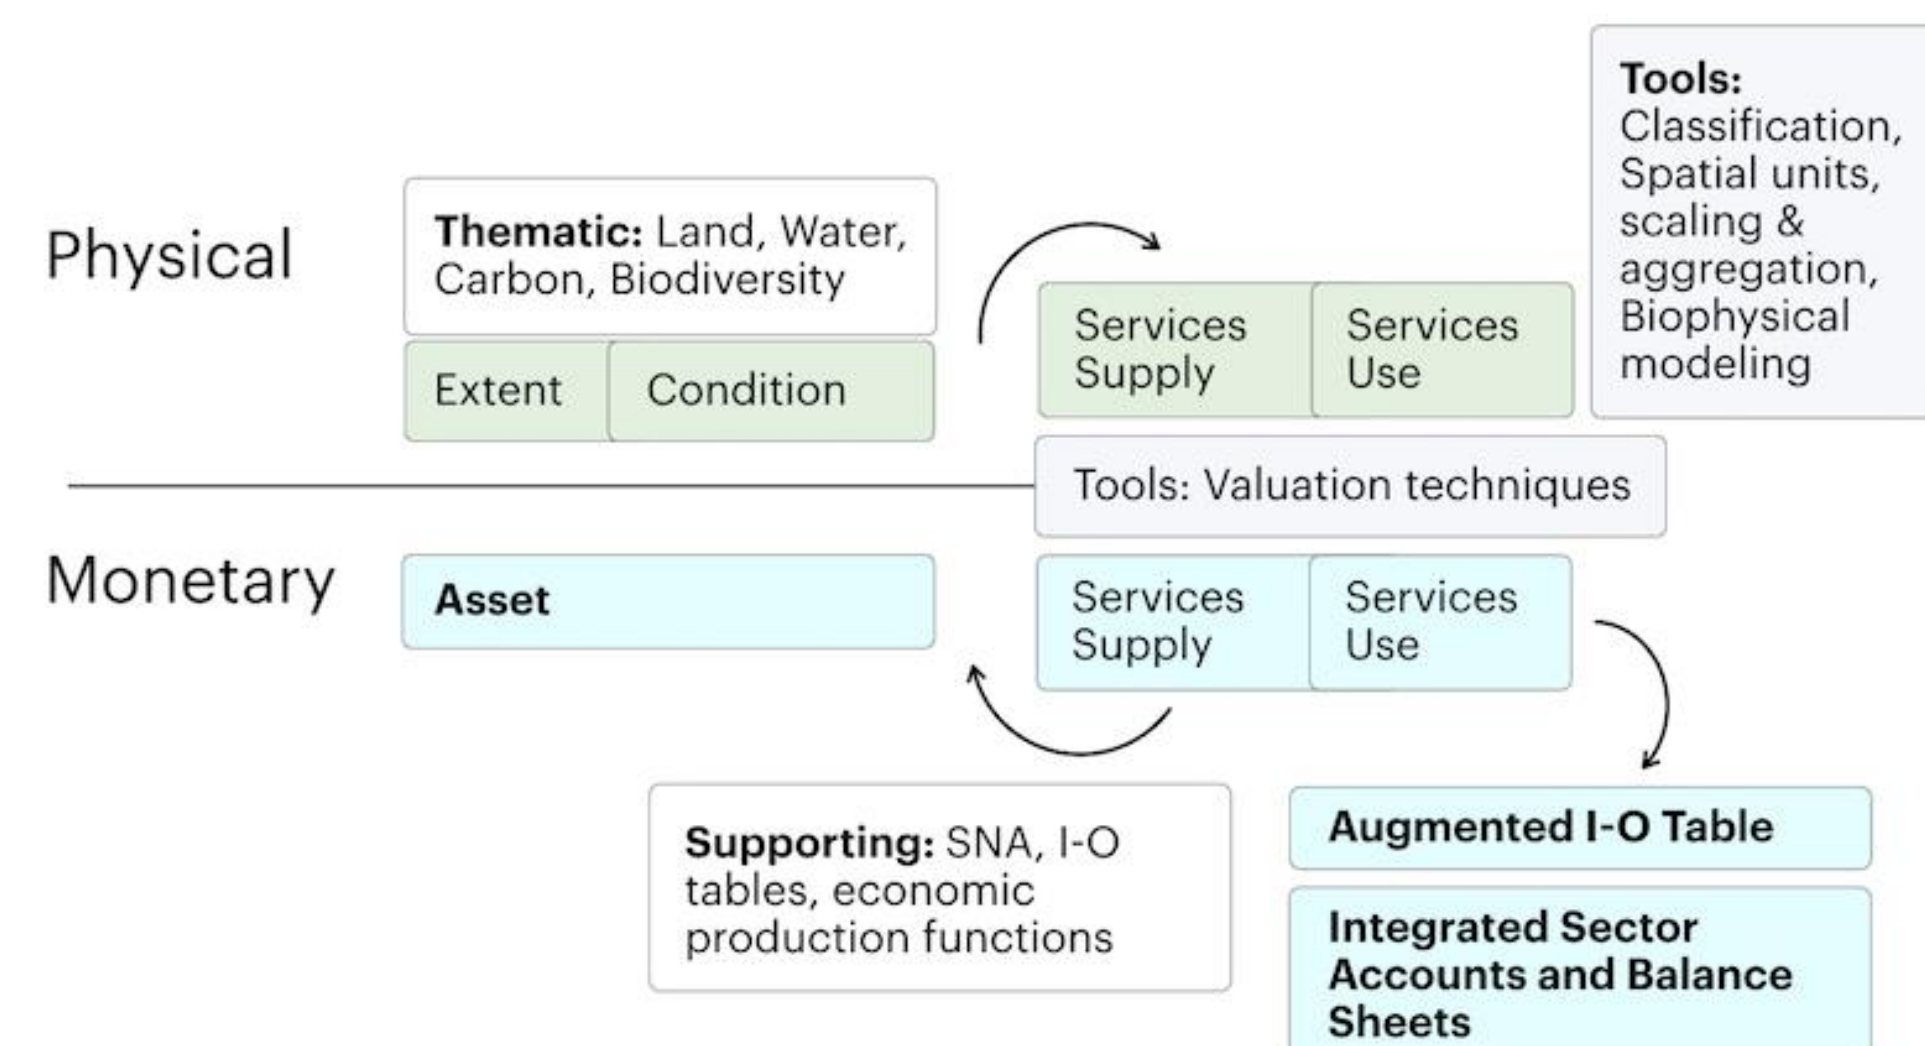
Tools: Classification, Spatial units, scaling & aggregation, Biophysical modeling

Physical

Thematic: Land, Water, Carbon, Biodiversity

Extent

Condition

Services Supply

Services Use

Tools: Valuation techniques

Monetary

Asset

Services Supply

Services Use

Supporting: SNA, I-O tables, economic production functions

Augmented I-O Table

Integrated Sector Accounts and Balance Sheets